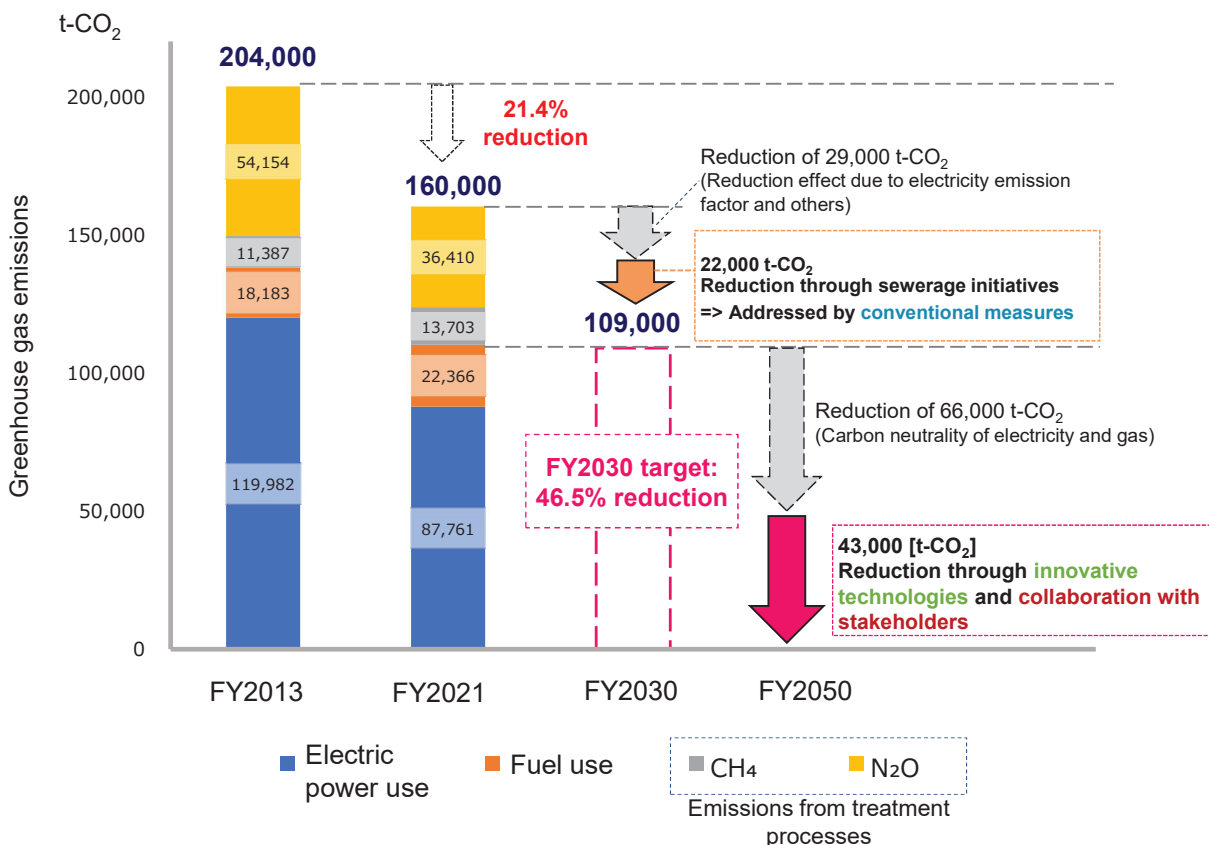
t-$CO_2$

204,000

21.4% reduction

160,000

Reduction of 29,000 t-$CO_2$
(Reduction effect due to electricity emission factor and others)

22,000 t-$CO_2$
Reduction through sewerage initiatives
=> Addressed by conventional measures

109,000

Reduction of 66,000 t-$CO_2$
(Carbon neutrality of electricity and gas)

FY2030 target: 46.5% reduction

43,000 [t-$CO_2$]
Reduction through innovative technologies and collaboration with stakeholders

Greenhouse gas emissions

200,000
150,000
100,000
50,000
0

54,154
11,387
18,183
119,982

36,410
13,703
22,366
87,761

FY2013
FY2021
FY2030
FY2050

Electric power use
Fuel use
$CH_4$
$N_2O$
Emissions from treatment processes